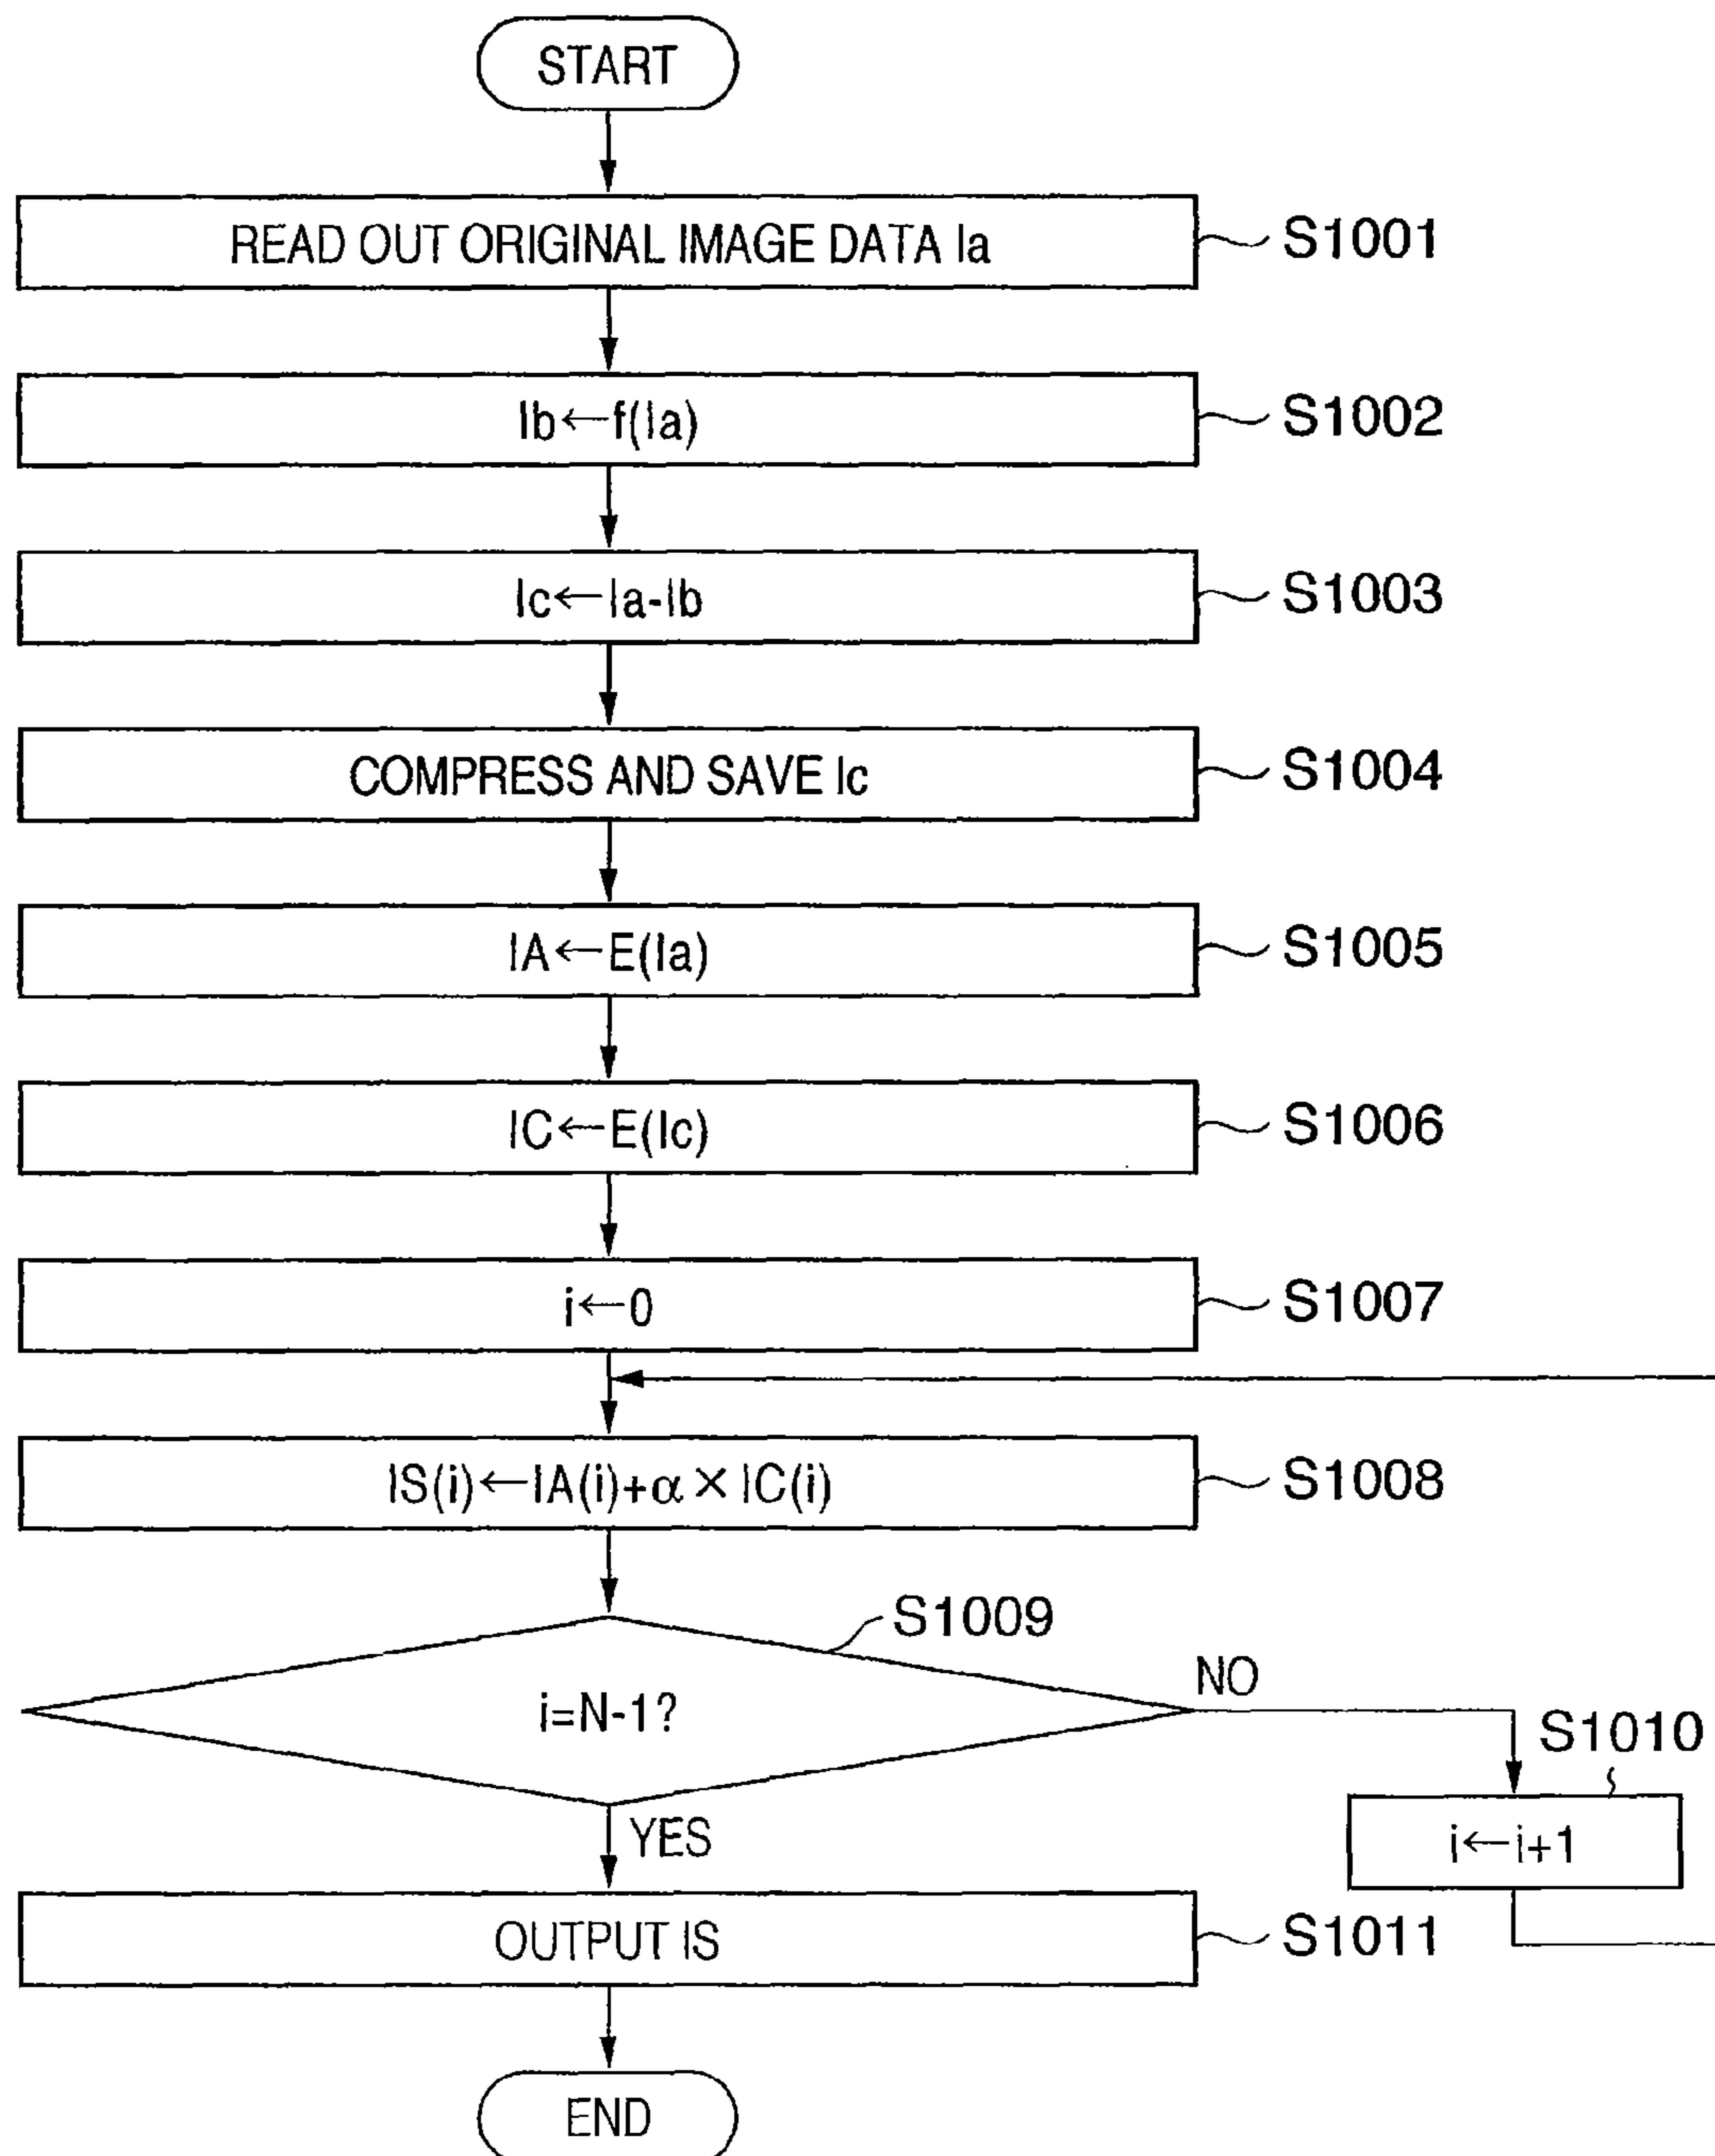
START

READ OUT ORIGINAL IMAGE DATA Ia

S1001

Ib←f(Ia)

S1002

Ic←Ia-Ib

S1003

COMPRESS AND SAVE Ic

S1004

IA←E(Ia)

S1005

IC←E(Ic)

S1006

i←0

S1007

IS(i)←IA(i)+$\alpha\times$IC(i)

S1008

S1009

i=N-1?

NO

S1010

i←i+1

YES

OUTPUT IS

S1011

END